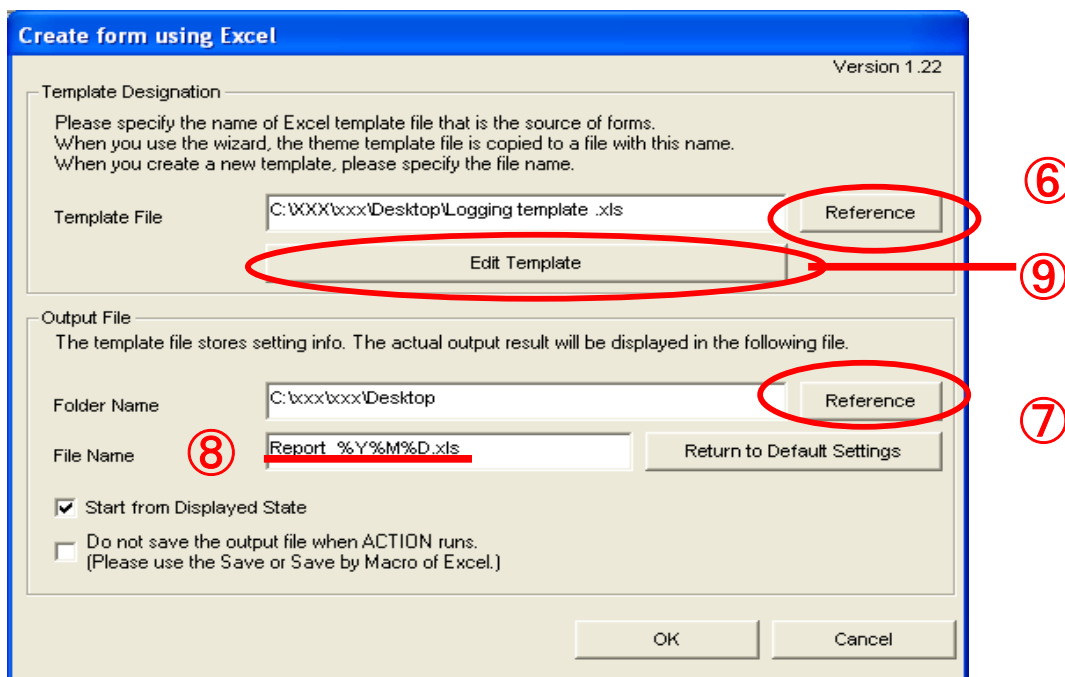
Create form using Excel

Version 1.22

Template Designation

Please specify the name of Excel template file that is the source of forms.
When you use the wizard, the theme template file is copied to a file with this name.
When you create a new template, please specify the file name.

Template File C:\XXX\xxx\Desktop\Logging template .xls Reference ⑥

Edit Template ⑨

Output File

The template file stores setting info. The actual output result will be displayed in the following file.

Folder Name C:\xxx\xxx\Desktop Reference ⑦

File Name ⑧ Report_%Y%M%D.xls Return to Default Settings

Start from Displayed State

Do not save the output file when ACTION runs.
(Please use the Save or Save by Macro of Excel.)

OK Cancel